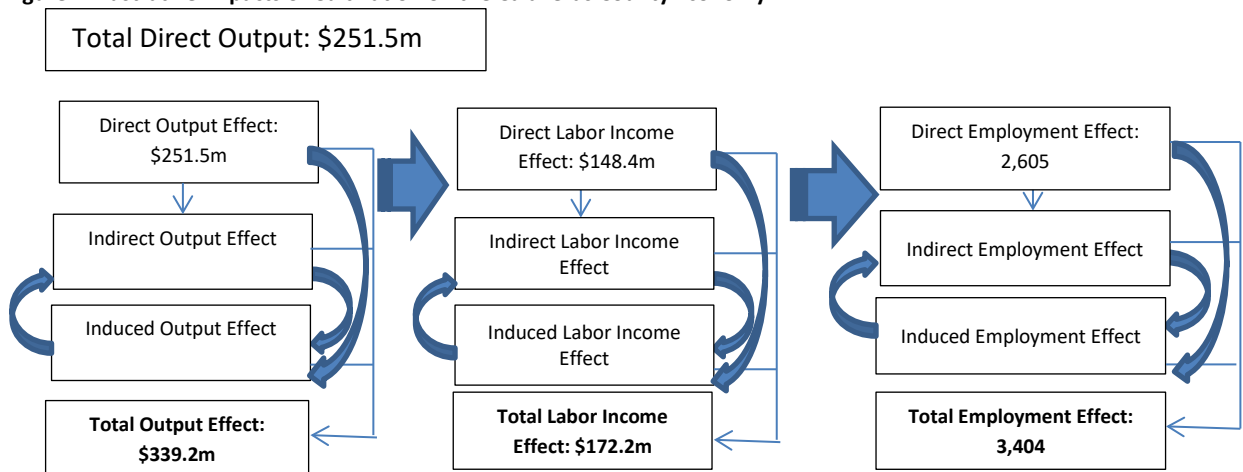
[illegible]

Total Direct Output: $251.5m

Direct Output Effect: $251.5m

Indirect Output Effect

Induced Output Effect

**Total Output Effect: $339.2m**

Direct Labor Income Effect: $148.4m

Indirect Labor Income Effect

Induced Labor Income Effect

**Total Labor Income Effect: $172.2m**

Direct Employment Effect: 2,605

Indirect Employment Effect

Induced Employment Effect

**Total Employment Effect: 3,404**